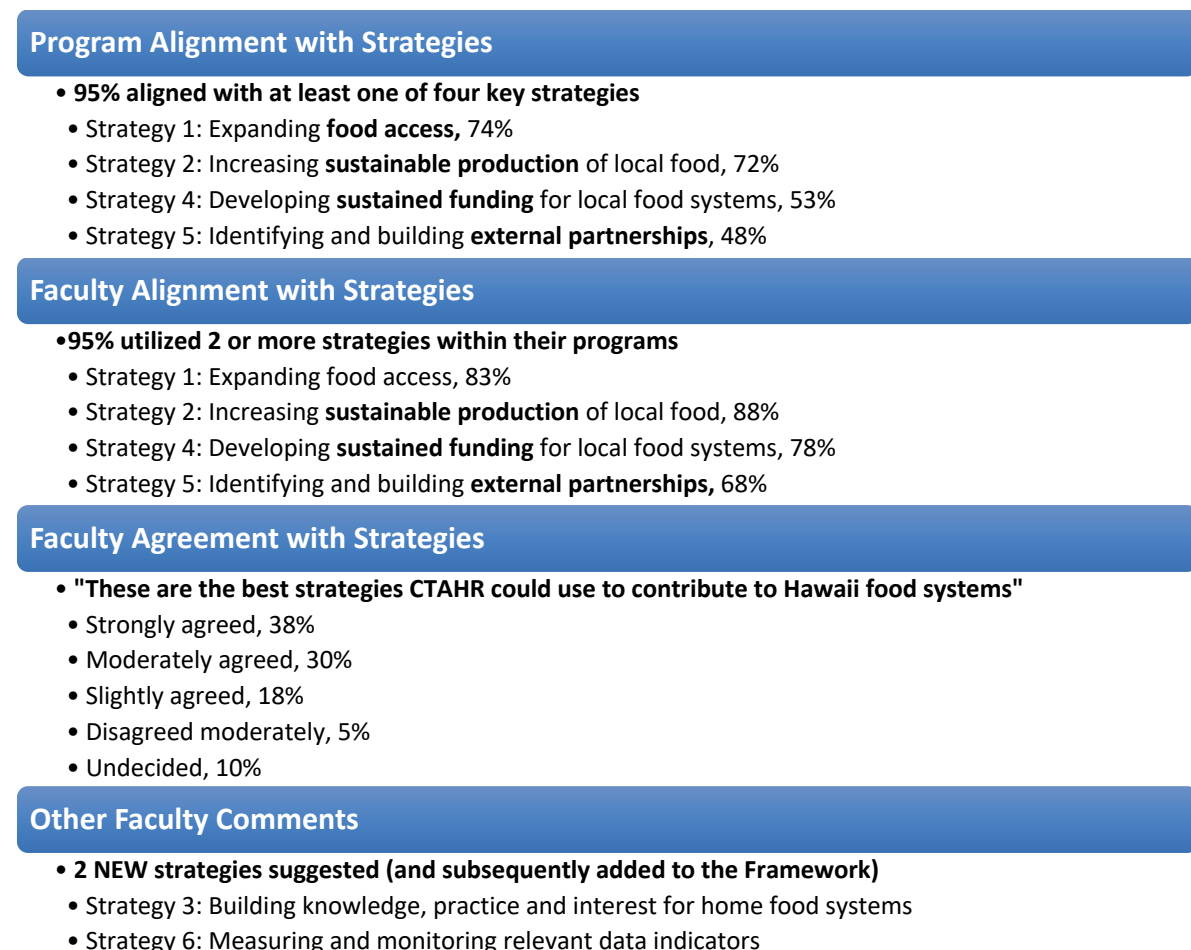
Program Alignment with Strategies

• 95% aligned with at least one of four key strategies
• Strategy 1: Expanding food access, 74%
• Strategy 2: Increasing sustainable production of local food, 72%
• Strategy 4: Developing sustained funding for local food systems, 53%
• Strategy 5: Identifying and building external partnerships, 48%

Faculty Alignment with Strategies

•95% utilized 2 or more strategies within their programs
• Strategy 1: Expanding food access, 83%
• Strategy 2: Increasing sustainable production of local food, 88%
• Strategy 4: Developing sustained funding for local food systems, 78%
• Strategy 5: Identifying and building external partnerships, 68%

Faculty Agreement with Strategies

• "These are the best strategies CTAHR could use to contribute to Hawaii food systems"
• Strongly agreed, 38%
• Moderately agreed, 30%
• Slightly agreed, 18%
• Disagreed moderately, 5%
• Undecided, 10%

Other Faculty Comments

• 2 NEW strategies suggested (and subsequently added to the Framework)
• Strategy 3: Building knowledge, practice and interest for home food systems
• Strategy 6: Measuring and monitoring relevant data indicators